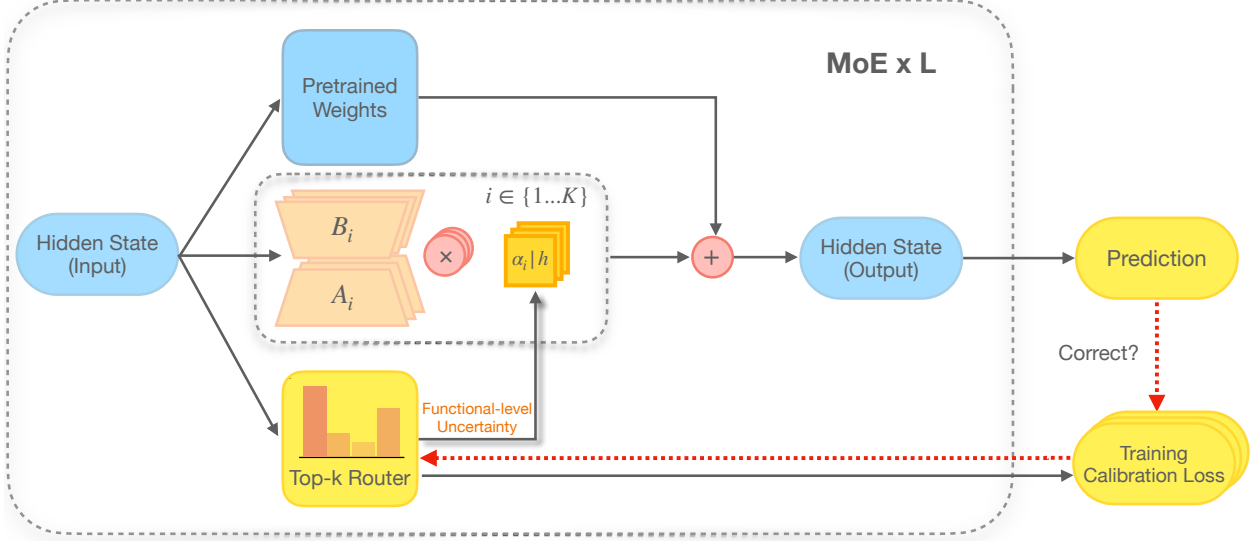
MoE x L

Pretrained Weights

$i \in \{1...K\}$

Hidden State (Input)

$B_i$

×

$\alpha_i \mid h$

+

Hidden State (Output)

Prediction

$A_i$

Correct?

Functional-level Uncertainty

Top-k Router

Training Calibration Loss